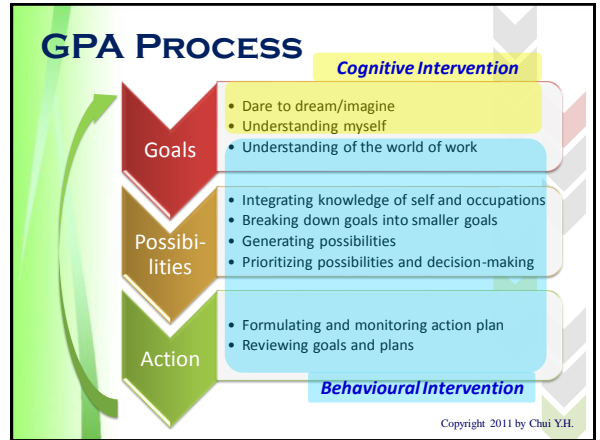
GPA Process

Cognitive Intervention

Goals

- Dare to dream/imagine
- Understanding myself
- Understanding of the world of work

Possibilities

- Integrating knowledge of self and occupations
- Breaking down goals into smaller goals
- Generating possibilities
- Prioritizing possibilities and decision-making

Action

- Formulating and monitoring action plan
- Reviewing goals and plans

Behavioural Intervention

Copyright 2011 by Chui Y.H.